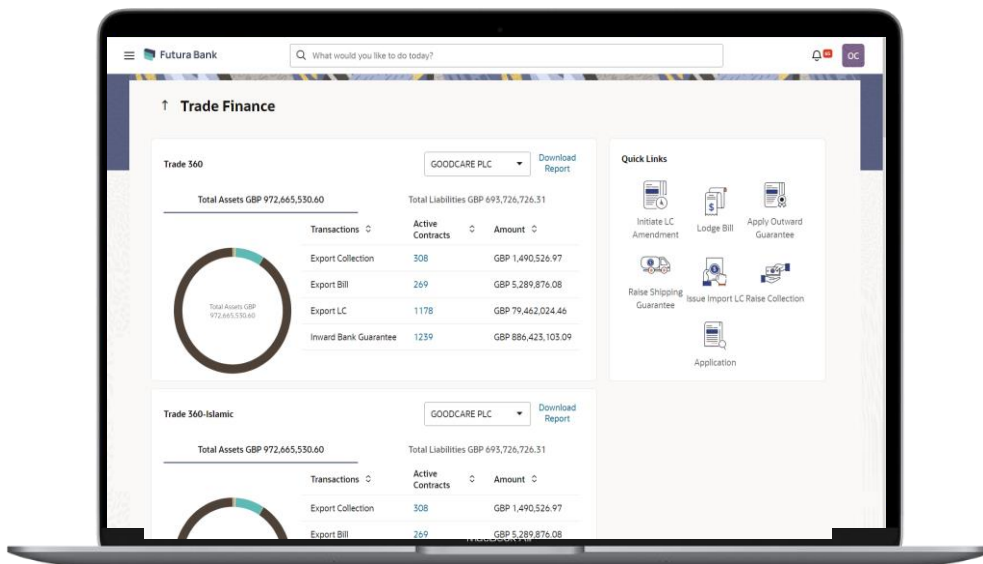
Futura Bank

What would you like to do today?

OC

Trade Finance

Trade 360

GOODCARE PLC

Download Report

Total Assets GBP 972,665,530.60

Total Liabilities GBP 693,726,726.31

| Transactions | Active Contracts | Amount |
|---|---|---|
| Export Collection | 308 | GBP 1,490,526.97 |
| Export Bill | 269 | GBP 5,289,876.08 |
| Export LC | 1178 | GBP 79,462,024.46 |
| Inward Bank Guarantee | 1239 | GBP 886,423,103.09 |

Total Assets GBP 972,665,530.60

Quick Links

Initiate LC Amendment

Lodge Bill

Apply Outward Guarantee

Raise Shipping Guarantee

Issue Import LC

Raise Collection

Application

Trade 360-Islamic

GOODCARE PLC

Download Report

Total Assets GBP 972,665,530.60

Total Liabilities GBP 693,726,726.31

| Transactions | Active Contracts | Amount |
|---|---|---|
| Export Collection | 308 | GBP 1,490,526.97 |
| Export Bill | 269 | GBP 5,289,876.08 |